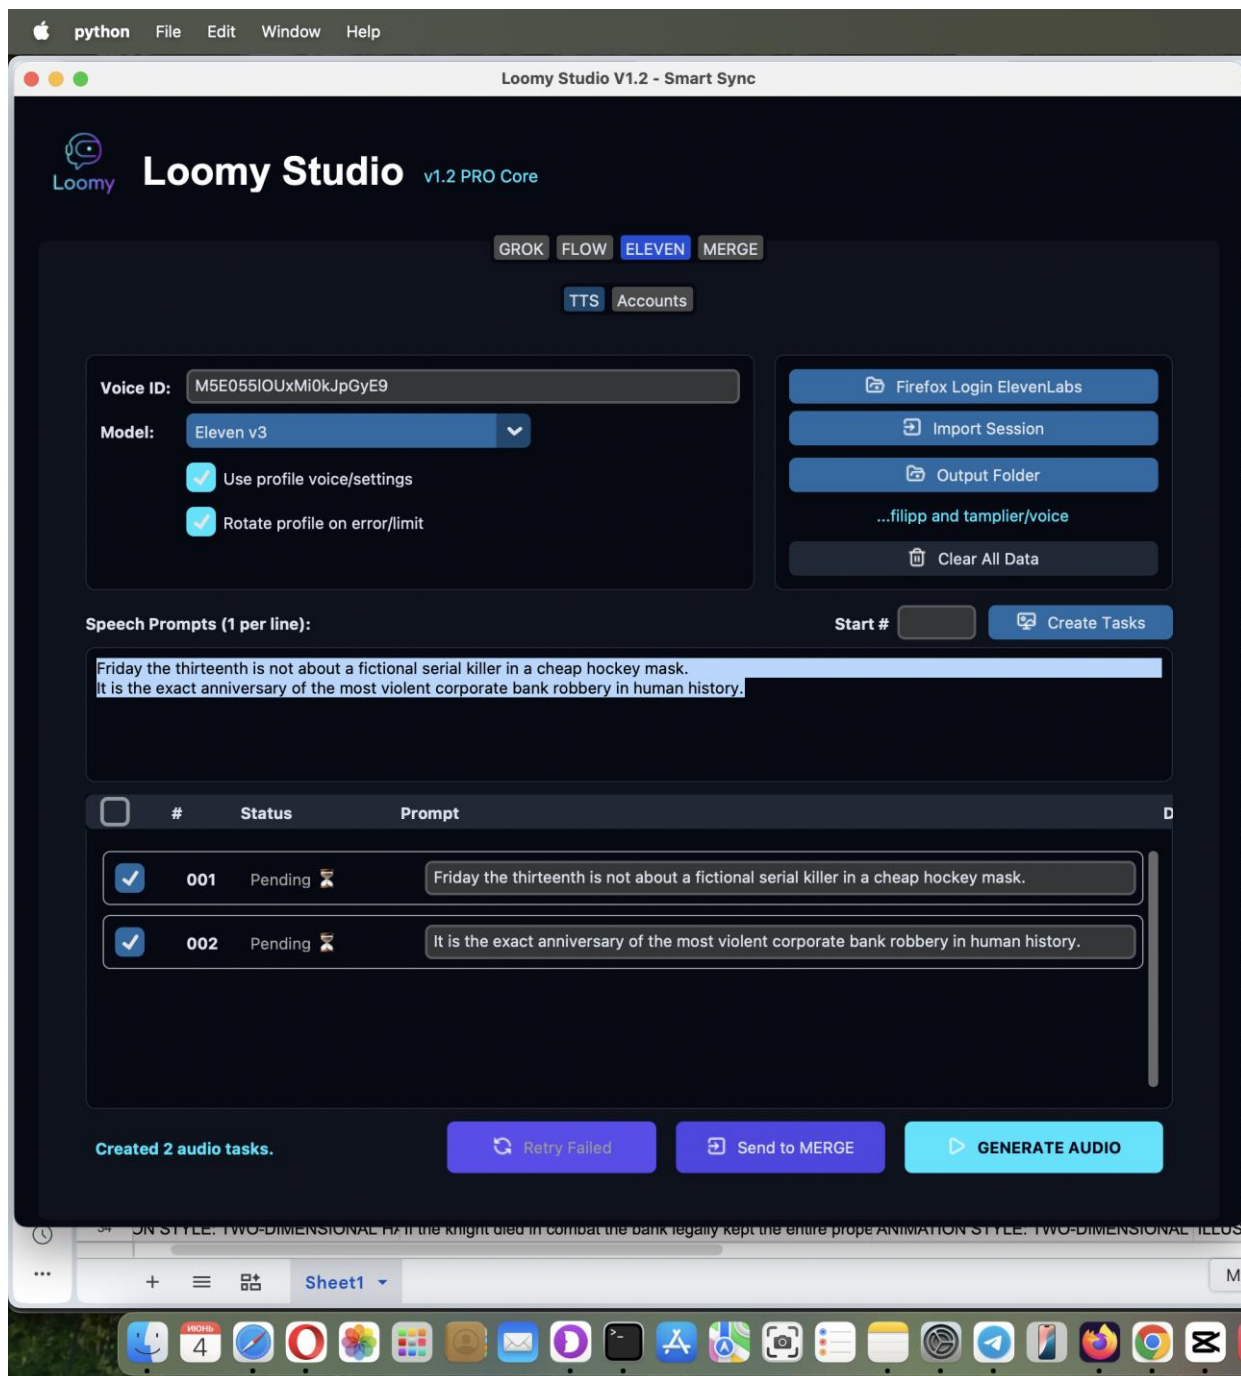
python File Edit Window Help

Loomy Studio V1.2 - Smart Sync

Loomy

Loomy Studio v1.2 PRO Core

GROK FLOW ELEVEN MERGE

TTS Accounts

Voice ID: M5E055lOUxMi0kJpGyE9

Model: Eleven v3

Use profile voice/settings

Rotate profile on error/limit

Firefox Login ElevenLabs

Import Session

Output Folder

...filipp and tamplier/voice

Clear All Data

Speech Prompts (1 per line):

Start #

Create Tasks

Friday the thirteenth is not about a fictional serial killer in a cheap hockey mask.
It is the exact anniversary of the most violent corporate bank robbery in human history.

| # | Status | Prompt | D |
|---|---|---|---|
| 001 | Pending ⌛ | Friday the thirteenth is not about a fictional serial killer in a cheap hockey mask. | |
| 002 | Pending ⌛ | It is the exact anniversary of the most violent corporate bank robbery in human history. | |

Created 2 audio tasks.

Retry Failed

Send to MERGE

GENERATE AUDIO

34 ON STYLE: TWO-DIMENSIONAL H/ If the knight died in combat the bank legally kept the entire prope ANIMATION STYLE: TWO-DIMENSIONAL ILLUS

Sheet1

M

ИЮНЬ 4